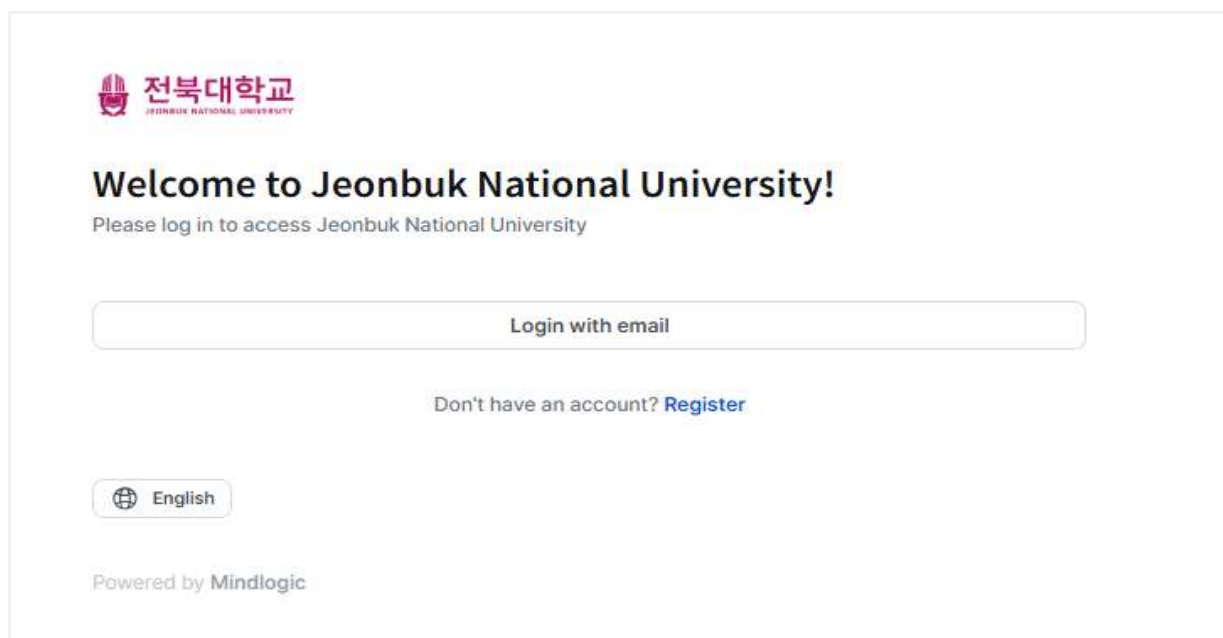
전북대학교
JEONBUK NATIONAL UNIVERSITY

Welcome to Jeonbuk National University!
Please log in to access Jeonbuk National University

Login with email

Don't have an account? Register

English

Powered by Mindlogic